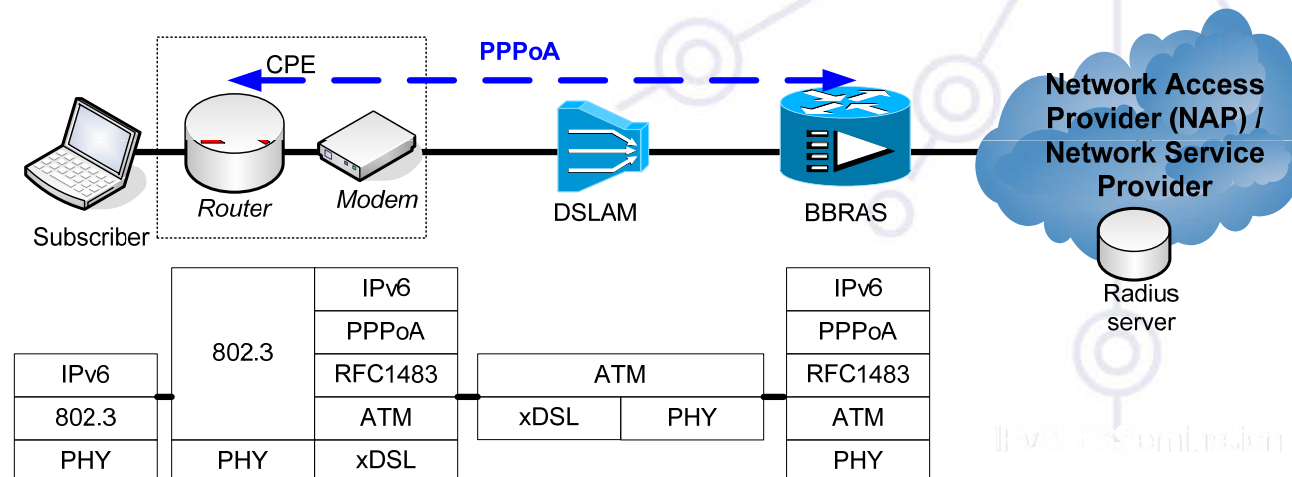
CPE

PPPoA

Network Access Provider (NAP) / Network Service Provider

Subscriber

Router

Modem

DSLAM

BBRAS

Radius server

| IPv6 |
|---|
| 802.3 |
| PHY |

| 802.3 | IPv6 |
|---|---|
| | PPPoA |
| | RFC1483 |
| | ATM |
| PHY | xDSL |

| ATM | |
|---|---|
| xDSL | PHY |

| IPv6 |
|---|
| PPPoA |
| RFC1483 |
| ATM |
| PHY |

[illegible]